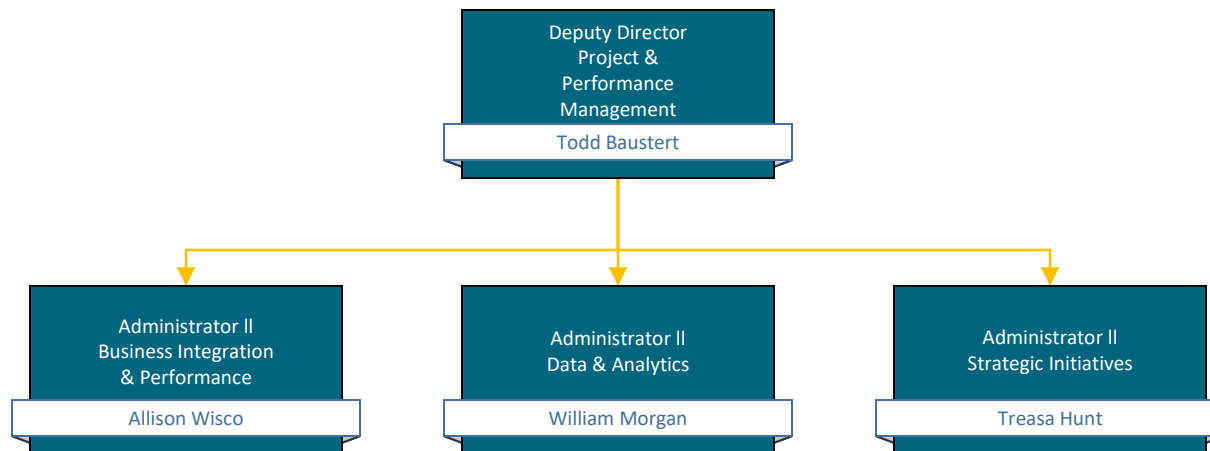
Deputy Director
Project &
Performance
Management

Todd Baustert

Administrator ll
Business Integration
& Performance

Allison Wisco

Administrator ll
Data & Analytics

William Morgan

Administrator ll
Strategic Initiatives

Treasa Hunt